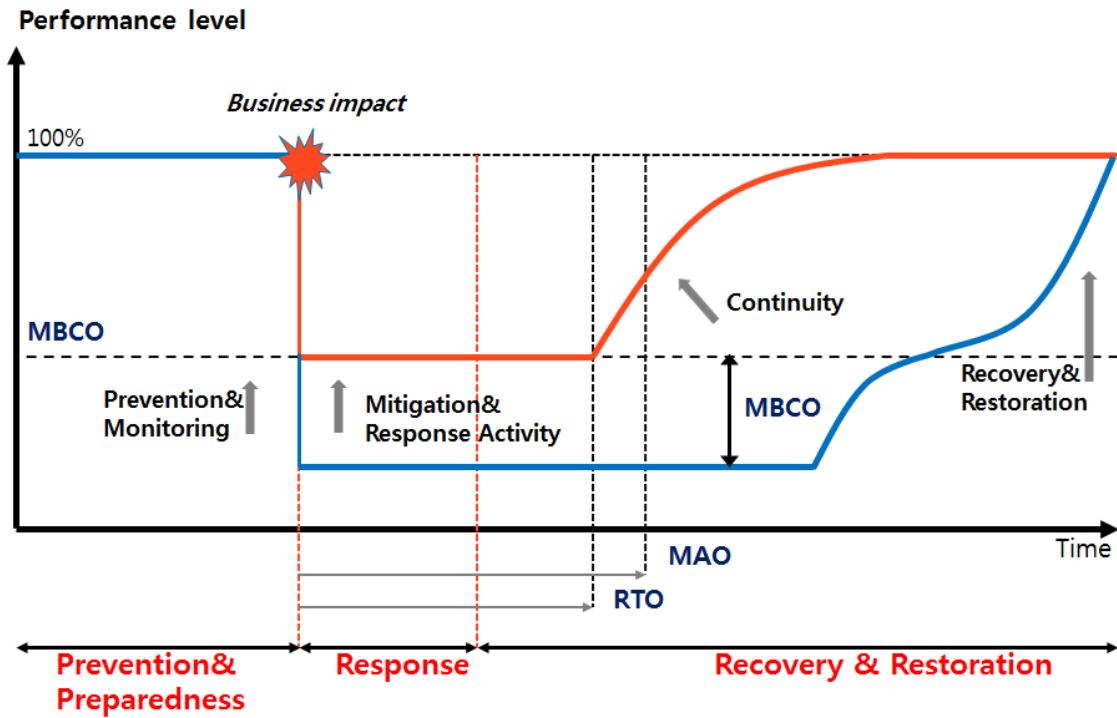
Performance level

Business impact

100%

Continuity

MBCO

Prevention&
Monitoring

Mitigation&
Response Activity

MBCO

Recovery&
Restoration

Time

MAO

RTO

Prevention&
Preparedness

Response

Recovery & Restoration